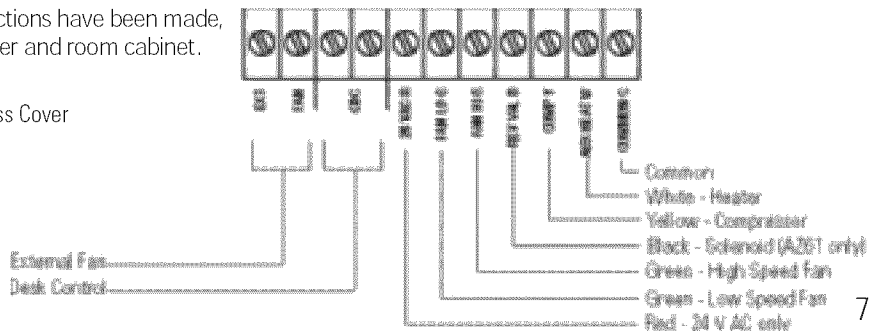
ctions have been made, er and room cabinet.

ss Cover

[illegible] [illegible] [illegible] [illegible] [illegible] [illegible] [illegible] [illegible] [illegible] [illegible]

Common
White - Heater
Yellow - Compressor
Black - Solenoid (A261 only)
Green - High Speed Fan
Green - Low Speed Fan
Red - 24 V AC only

External Fan
Desk Control

7